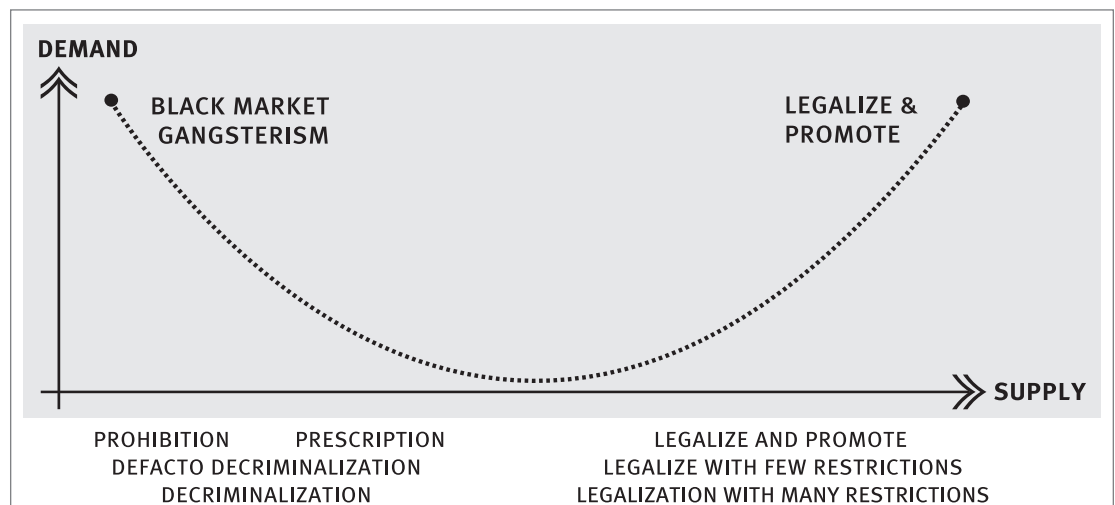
DEMAND

BLACK MARKET GANGSTERISM

LEGALIZE & PROMOTE

SUPPLY

PROHIBITION PRESCRIPTION
DEFACTO DECRIMINALIZATION
DECRIMINALIZATION

LEGALIZE AND PROMOTE
LEGALIZE WITH FEW RESTRICTIONS
LEGALIZATION WITH MANY RESTRICTIONS